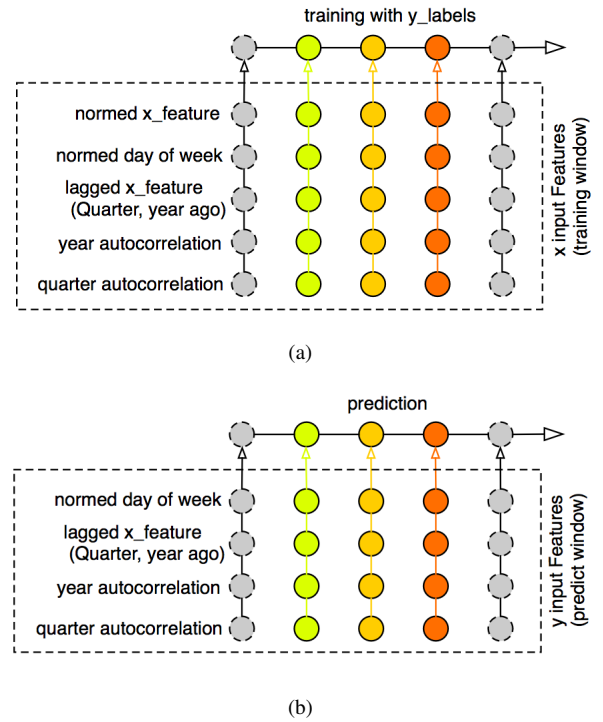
training with y_labels

normed x_feature
normed day of week
lagged x_feature
(Quarter, year ago)
year autocorrelation
quarter autocorrelation

x input Features
(training window)

(a)

prediction

normed day of week
lagged x_feature
(Quarter, year ago)
year autocorrelation
quarter autocorrelation

y input Features
(predict window)

(b)